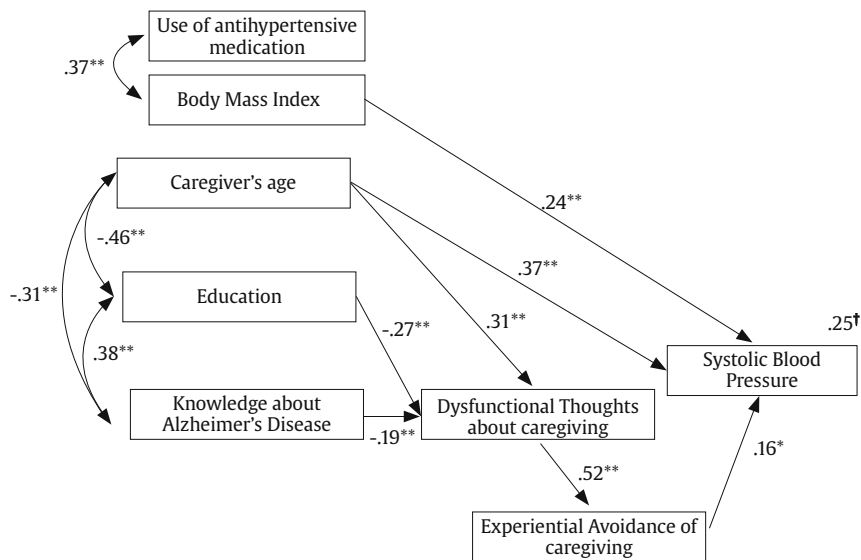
Use of antihypertensive medication

.37**

Body Mass Index

Caregiver's age

-.46**

-.31**

Education

.38**

Knowledge about Alzheimer's Disease

.24**

.37**

.31**

-.27**

-.19**

Dysfunctional Thoughts about caregiving

.52**

Experiential Avoidance of caregiving

.16*

Systolic Blood Pressure

.25†